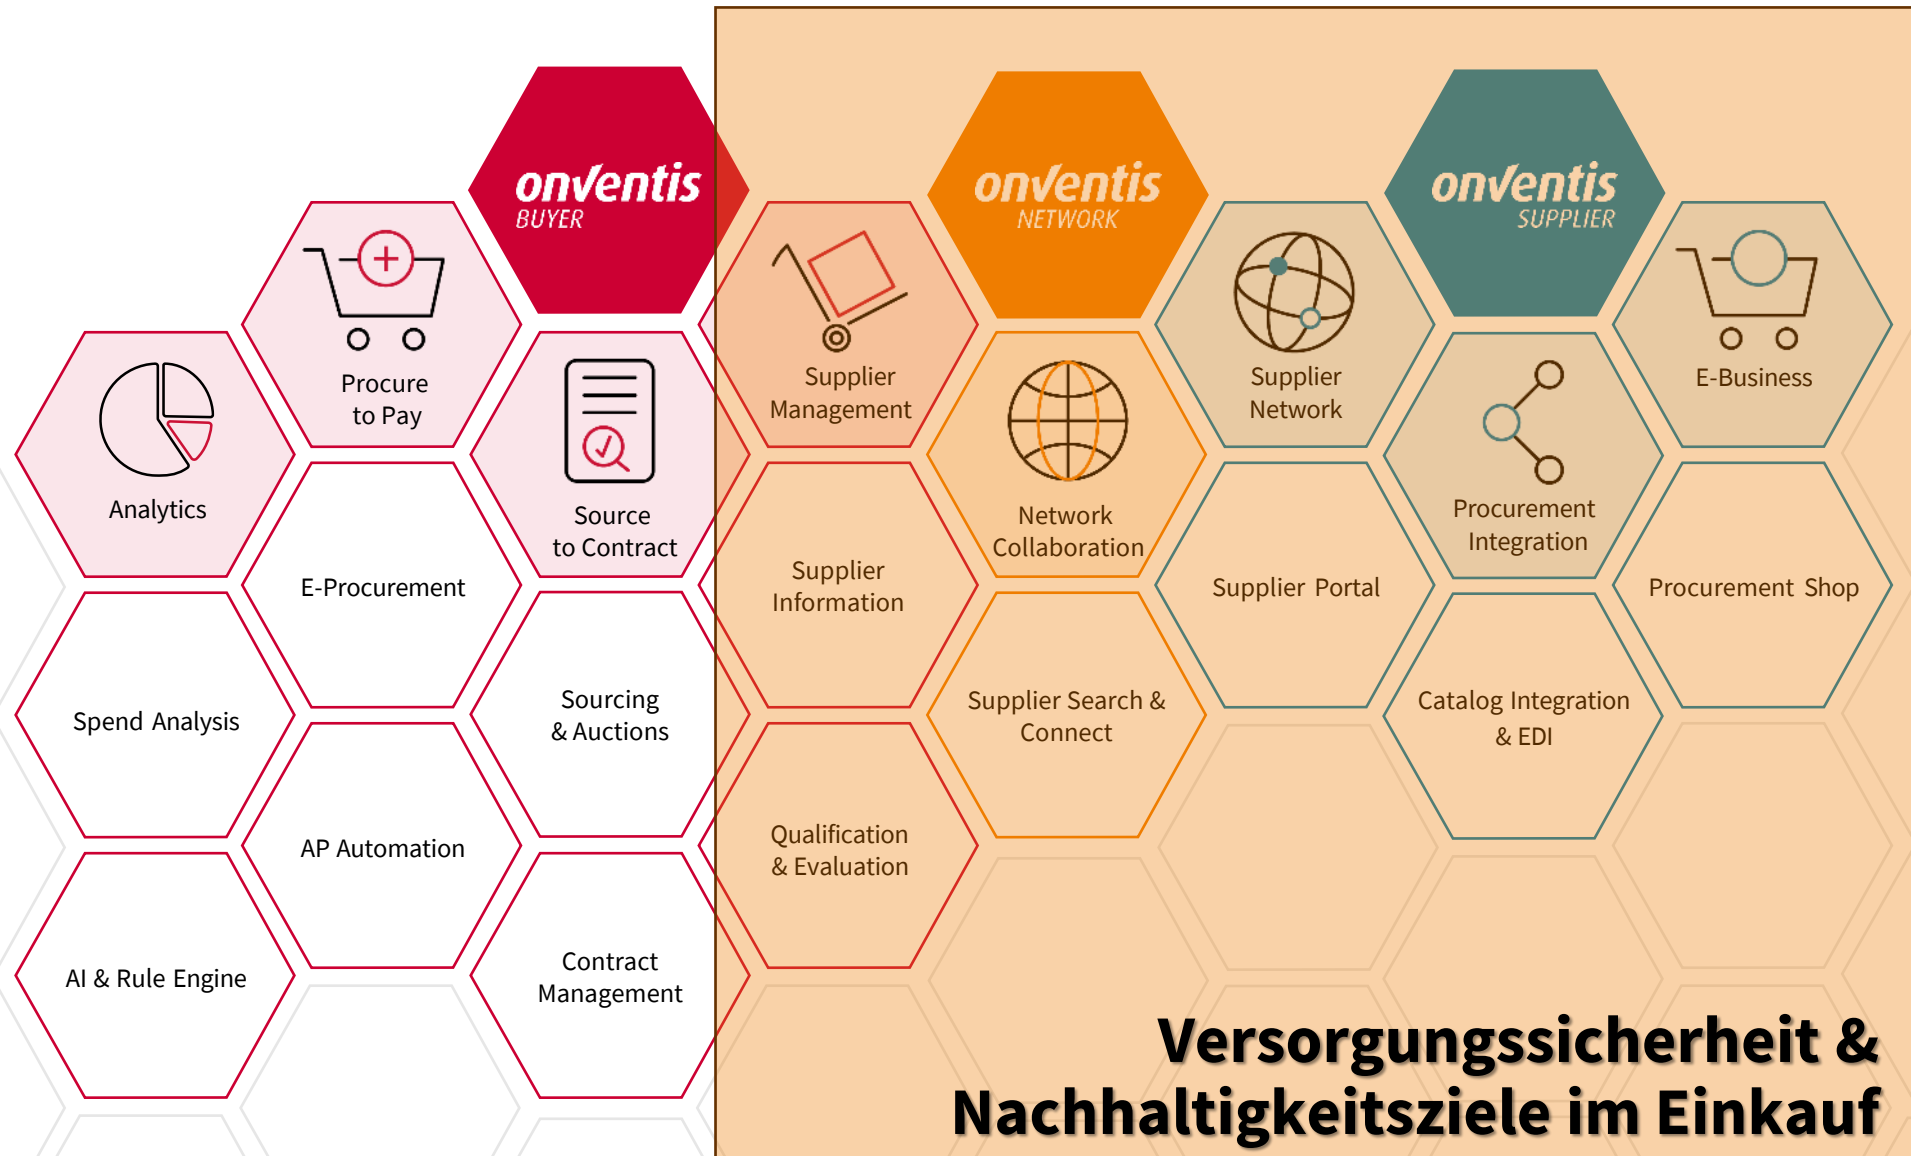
onventis BUYER

Procure to Pay

Analytics

Source to Contract

E-Procurement

Spend Analysis

Sourcing & Auctions

AP Automation

AI & Rule Engine

Contract Management

onventis NETWORK

Supplier Management

Network Collaboration

Supplier Information

Supplier Search & Connect

Qualification & Evaluation

onventis SUPPLIER

Supplier Network

E-Business

Procurement Integration

Supplier Portal

Procurement Shop

Catalog Integration & EDI

Versorgungssicherheit & Nachhaltigkeitsziele im Einkauf